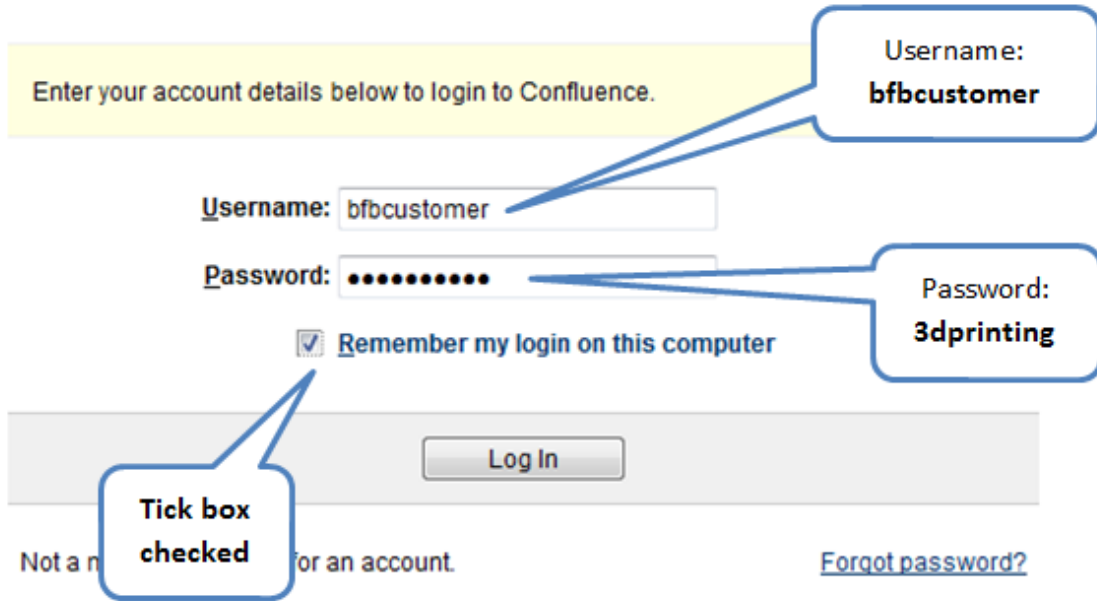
Enter your account details below to login to Confluence.

Username: bfbcustomer

Username: bfbcustomer

Password: ●●●●●●●●●●

Password: 3dprinting

Remember my login on this computer

Log In

Tick box checked

Not a m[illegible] for an account.

Forgot password?